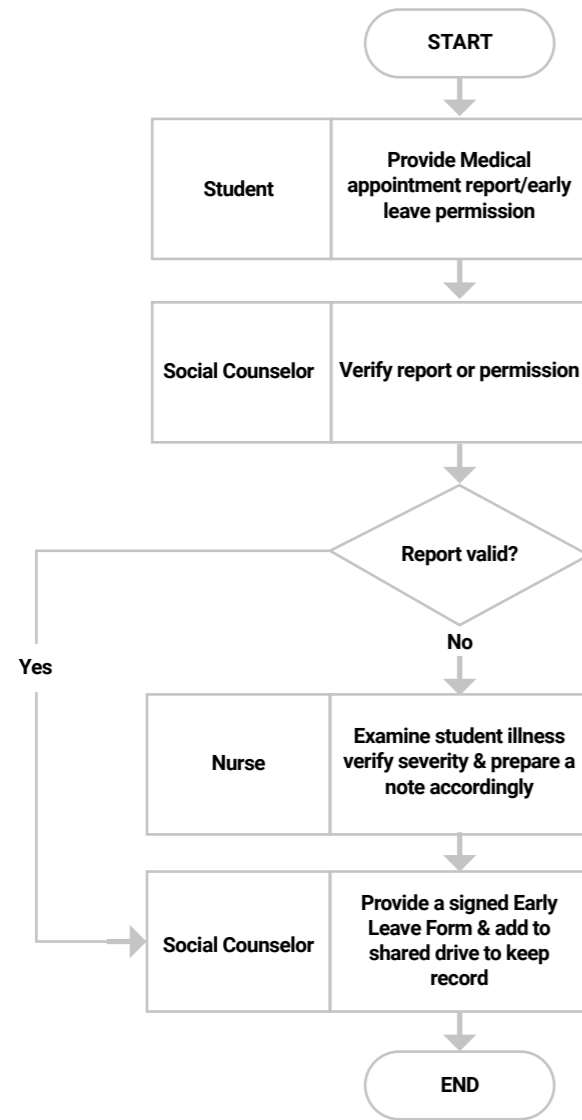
START

Student

Provide Medical appointment report/early leave permission

Social Counselor

Verify report or permission

Report valid?

Yes

No

Nurse

Examine student illness verify severity & prepare a note accordingly

Social Counselor

Provide a signed Early Leave Form & add to shared drive to keep record

END